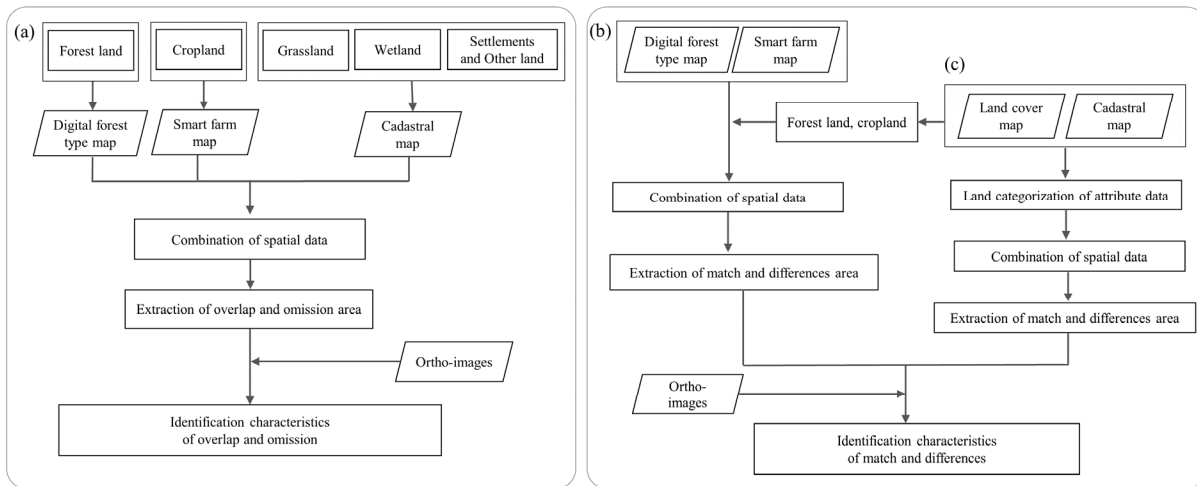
(a)

Forest land

Cropland

Grassland

Wetland

Settlements and Other land

Digital forest type map

Smart farm map

Cadastral map

Combination of spatial data

Extraction of overlap and omission area

Ortho-images

Identification characteristics of overlap and omission

(b)

Digital forest type map

Smart farm map

(c)

Land cover map

Cadastral map

Forest land, cropland

Combination of spatial data

Land categorization of attribute data

Combination of spatial data

Extraction of match and differences area

Extraction of match and differences area

Ortho-images

Identification characteristics of match and differences